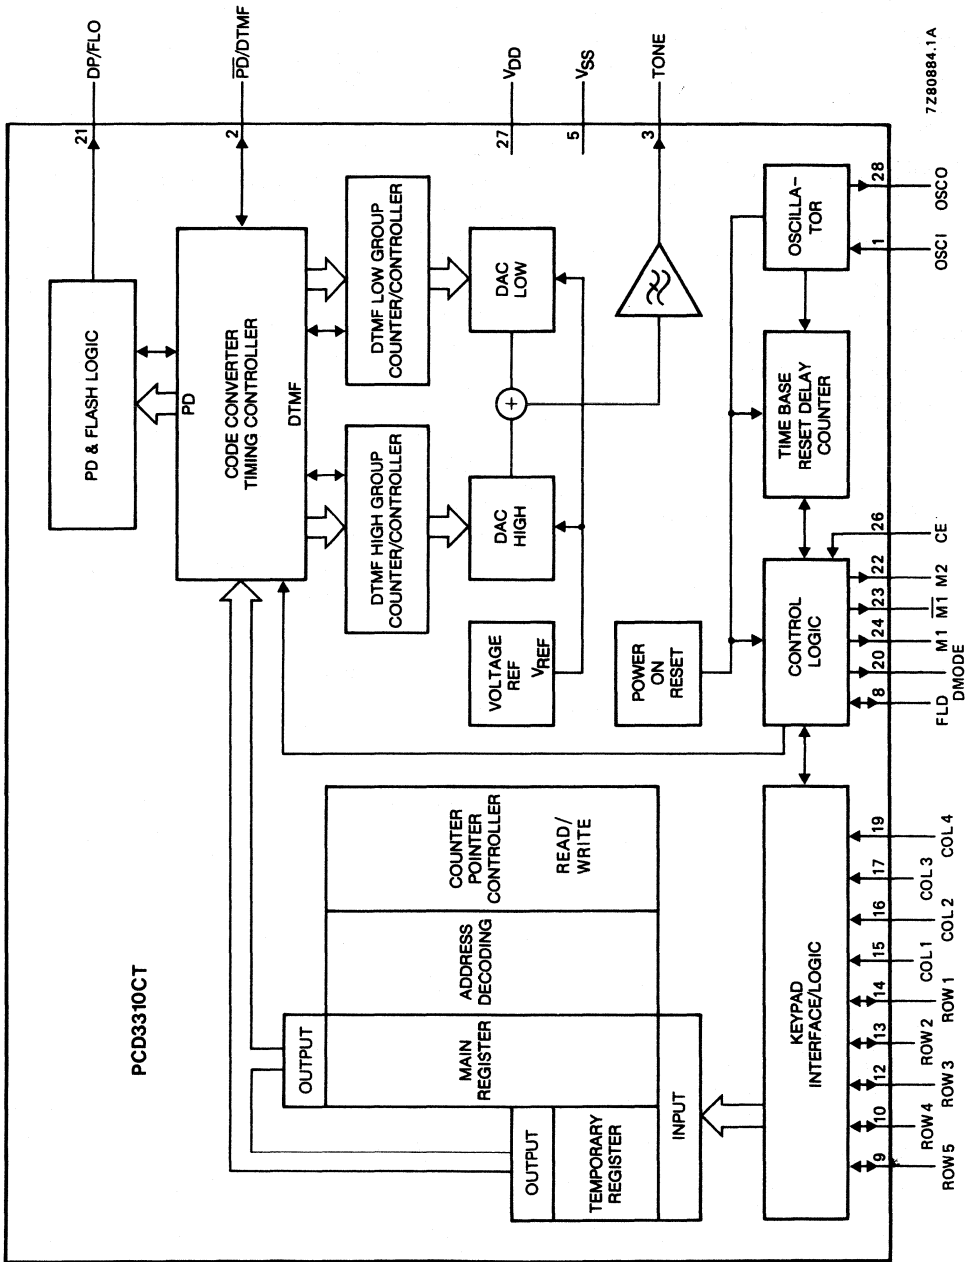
DP/FLO
$\overline{PD}$/DTMF
$V_{DD}$
$V_{SS}$
TONE
7Z80884.1A
21
2
27
5
3
PD & FLASH LOGIC
PD
CODE CONVERTER
TIMING CONTROLLER
DTMF
DTMF LOW GROUP COUNTER/CONTROLLER
DTMF HIGH GROUP COUNTER/CONTROLLER
DAC LOW
DAC HIGH
+
VOLTAGE REF $V_{REF}$
OSCILLA-TOR
28
OSCO
1
OSCI
TIME BASE
RESET DELAY COUNTER
POWER ON RESET
CONTROL LOGIC
26
CE
22
M2
23
$\overline{M1}$
24
M1
20
DMODE
8
FLD
PCD3310CT
COUNTER POINTER CONTROLLER
READ/ WRITE
ADDRESS DECODING
OUTPUT
MAIN REGISTER
OUTPUT
TEMPORARY REGISTER
INPUT
KEYPAD INTERFACE/LOGIC
19
COL 4
17
COL 3
16
COL 2
15
COL 1
14
ROW 1
13
ROW 2
12
ROW 3
10
ROW 4
9
ROW 5